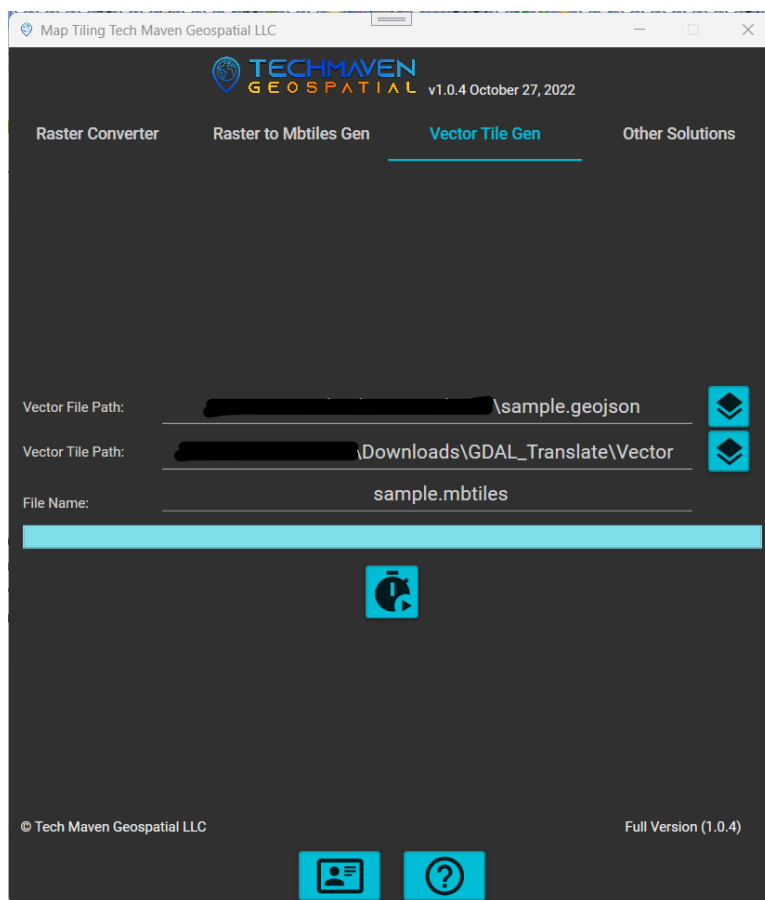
Map Tiling Tech Maven Geospatial LLC

TECHMAVEN
GEOSPATIAL v1.0.4 October 27, 2022

Raster Converter
Raster to Mbtiles Gen
Vector Tile Gen
Other Solutions

Vector File Path: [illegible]\sample.geojson

Vector Tile Path: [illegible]\Downloads\GDAL_Translate\Vector

File Name: sample.mbtiles

© Tech Maven Geospatial LLC

Full Version (1.0.4)